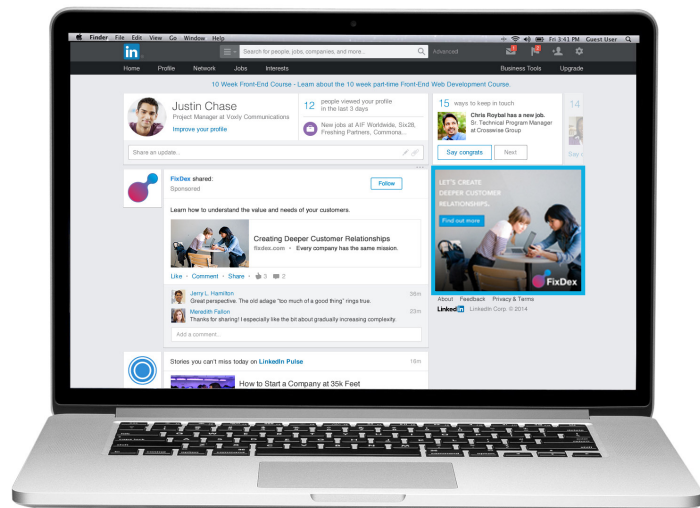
Finder File Edit View Go Window Help
Fri 3:41 PM Guest User

in
Search for people, jobs, companies, and more...
Advanced

Home Profile Network Jobs Interests
Business Tools Upgrade

10 Week Front-End Course - Learn about the 10 week part-time Front-End Web Development Course.

Justin Chase
Project Manager at Voxiy Communications
Improve your profile

12 people viewed your profile in the last 3 days

New jobs at A/F Worldwide, Six28, Freshing Partners, Commona...

Share an update...

15 ways to keep in touch

Chris Roybal has a new job.
Sr. Technical Program Manager at Crosserise Group

Say congrats
Next

14

Say c

FixDex shared:
Sponsored

Follow

Learn how to understand the value and needs of your customers.

Creating Deeper Customer Relationships
fixdex.com • Every company has the same mission.

Like • Comment • Share • 3 2

Jerry L. Hamilton
Great perspective. The old adage "too much of a good thing" rings true.
36m

Meredith Fallon
Thanks for sharing! I especially like the bit about gradually increasing complexity.
36m

Add a comment...

LET'S CREATE DEEPER CUSTOMER RELATIONSHIPS.

Find out more

FixDex

About Feedback Privacy & Terms
LinkedIn LinkedIn Corp. © 2014

Stories you can't miss today on LinkedIn Pulse
18m

How to Start a Company at 35k Feet